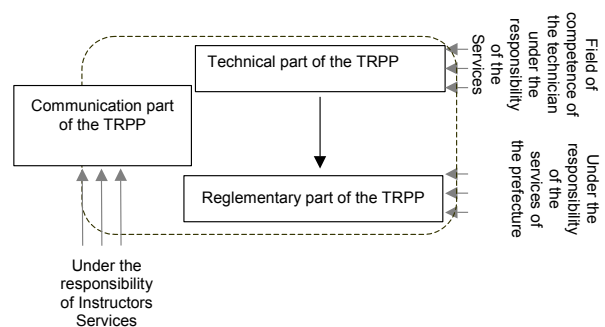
Technical part of the TRPP

Field of competence of the technician under the responsibility of the Services

Communication part of the TRPP

Reglementary part of the TRPP

Under the responsibility of the services of the prefecture

Under the responsibility of Instructors Services